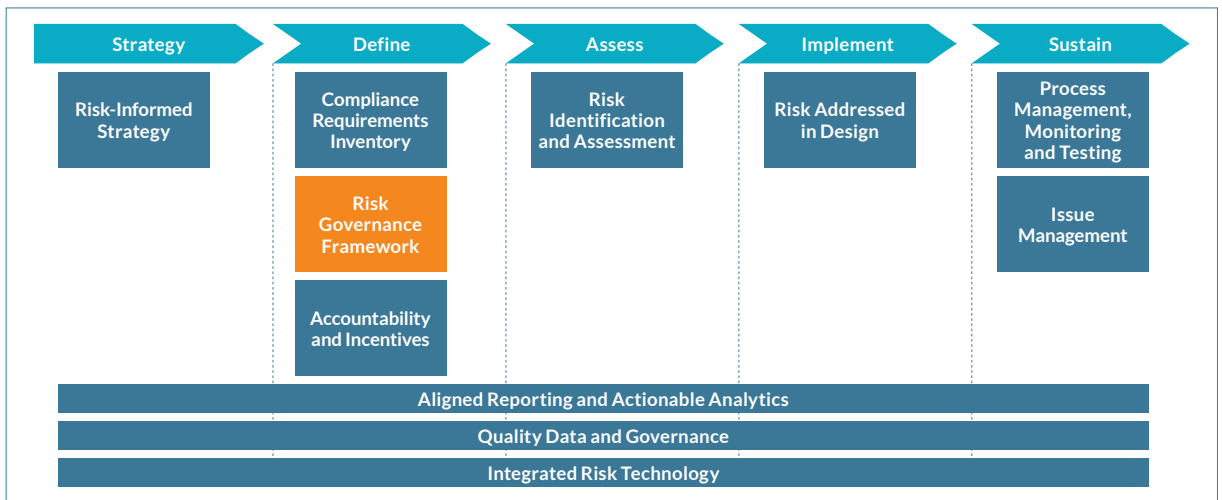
Strategy

Risk-Informed Strategy

Define

Compliance Requirements Inventory

Risk Governance Framework

Accountability and Incentives

Assess

Risk Identification and Assessment

Implement

Risk Addressed in Design

Sustain

Process Management, Monitoring and Testing

Issue Management

Aligned Reporting and Actionable Analytics

Quality Data and Governance

Integrated Risk Technology